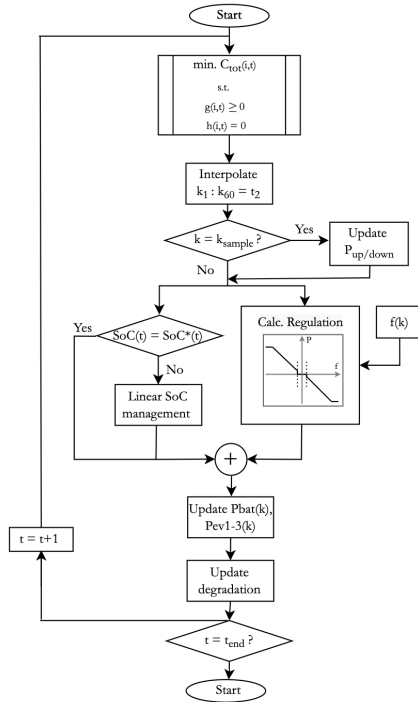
Start

min. $C_{tot}(i,t)$
s.t.
$g(i,t) \geq 0$
$h(i,t) = 0$

Interpolate
$k_1 : k_{60} = t_2$

$k = k_{sample}$ ?

Yes

Update
$P_{up/down}$

No

Yes

$SoC(t) = SoC^*(t)$

No

Linear SoC management

Calc. Regulation

P

f

f(k)

+

Update Pbat(k), Pev1-3(k)

t = t+1

Update degradation

$t = t_{end}$ ?

Start